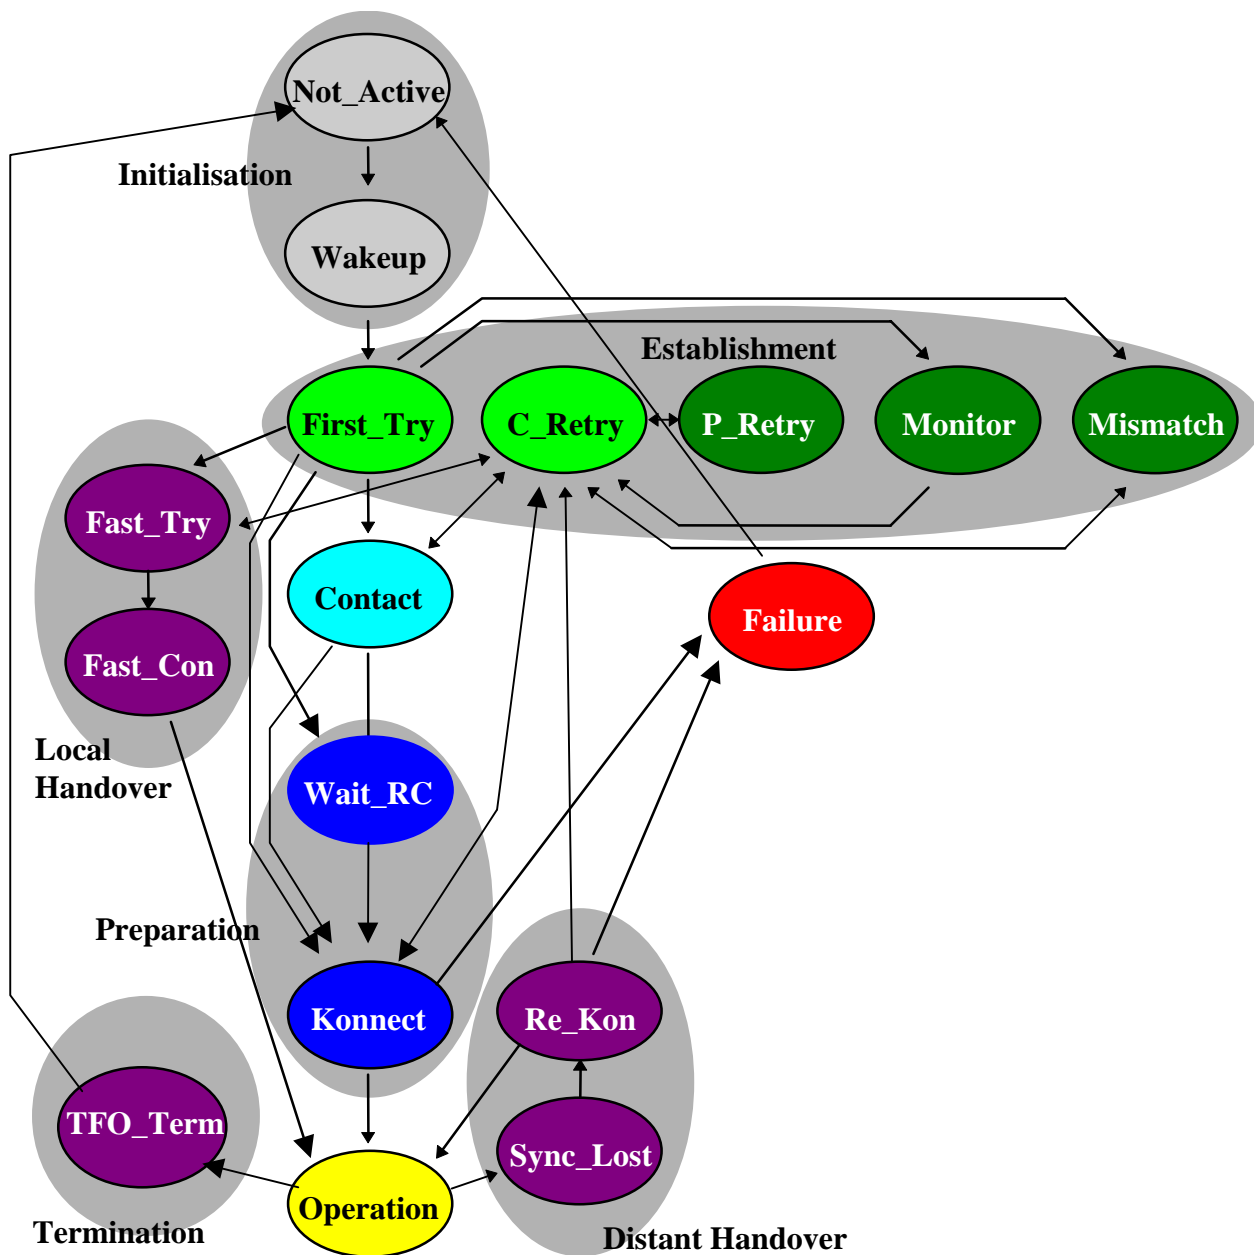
Not_Active

Initialisation

Wakeup

Establishment

First_Try

C_Retry

P_Retry

Monitor

Mismatch

Fast_Try

Contact

Failure

Fast_Con

Local Handover

Wait_RC

Preparation

Konnect

Re_Kon

TFO_Term

Sync_Lost

Operation

Termination

Distant Handover